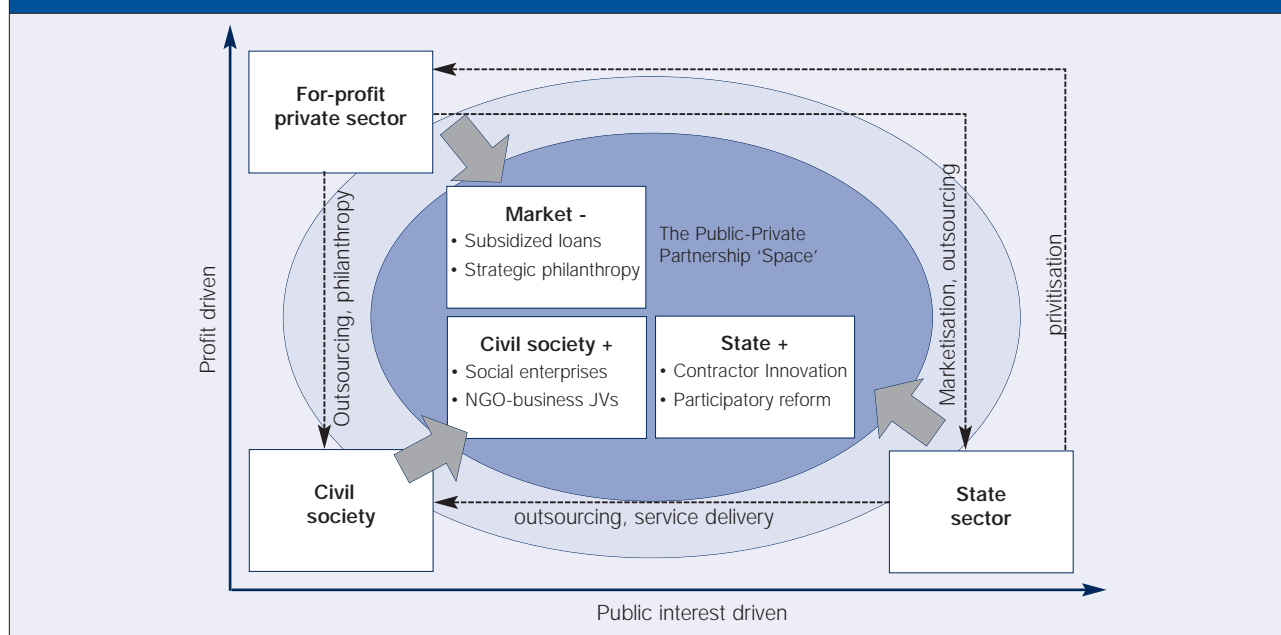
For-profit private sector

Market -
• Subsidized loans
• Strategic philanthropy

The Public-Private Partnership 'Space'

Civil society +
• Social enterprises
• NGO-business JVs

State +
• Contractor Innovation
• Participatory reform

Profit driven

Outsourcing, philanthropy

Marketisation, outsourcing

privitisation

Civil society

outsourcing, service delivery

State sector

Public interest driven